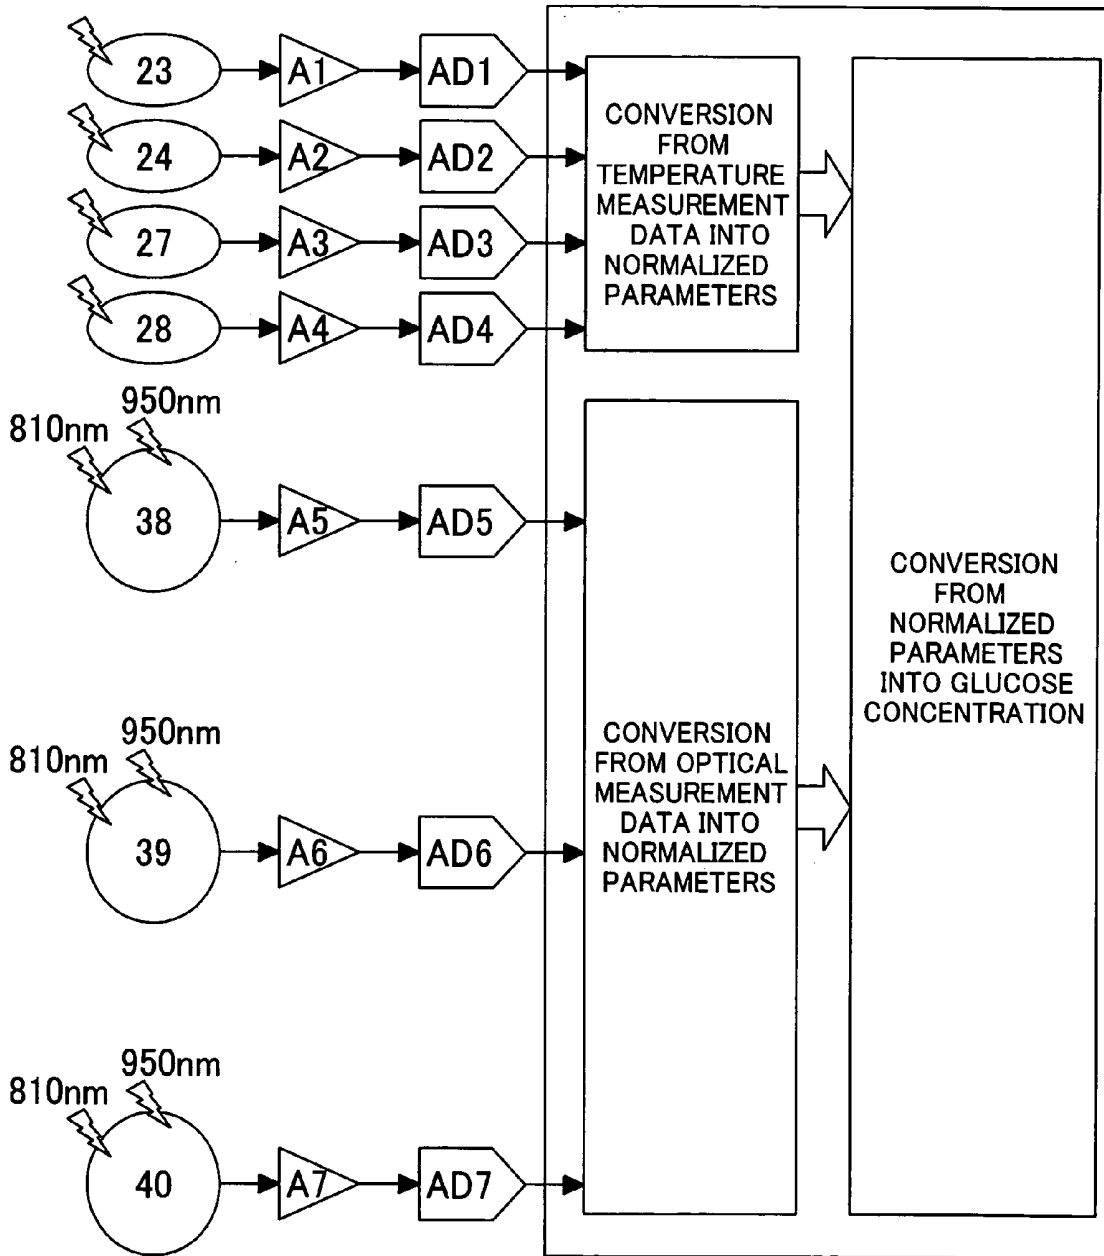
23 A1 AD1
24 A2 AD2
27 A3 AD3
28 A4 AD4

CONVERSION FROM TEMPERATURE MEASUREMENT DATA INTO NORMALIZED PARAMETERS

950nm
810nm
38 A5 AD5

950nm
810nm
39 A6 AD6

CONVERSION FROM OPTICAL MEASUREMENT DATA INTO NORMALIZED PARAMETERS

950nm
810nm
40 A7 AD7

CONVERSION FROM NORMALIZED PARAMETERS INTO GLUCOSE CONCENTRATION